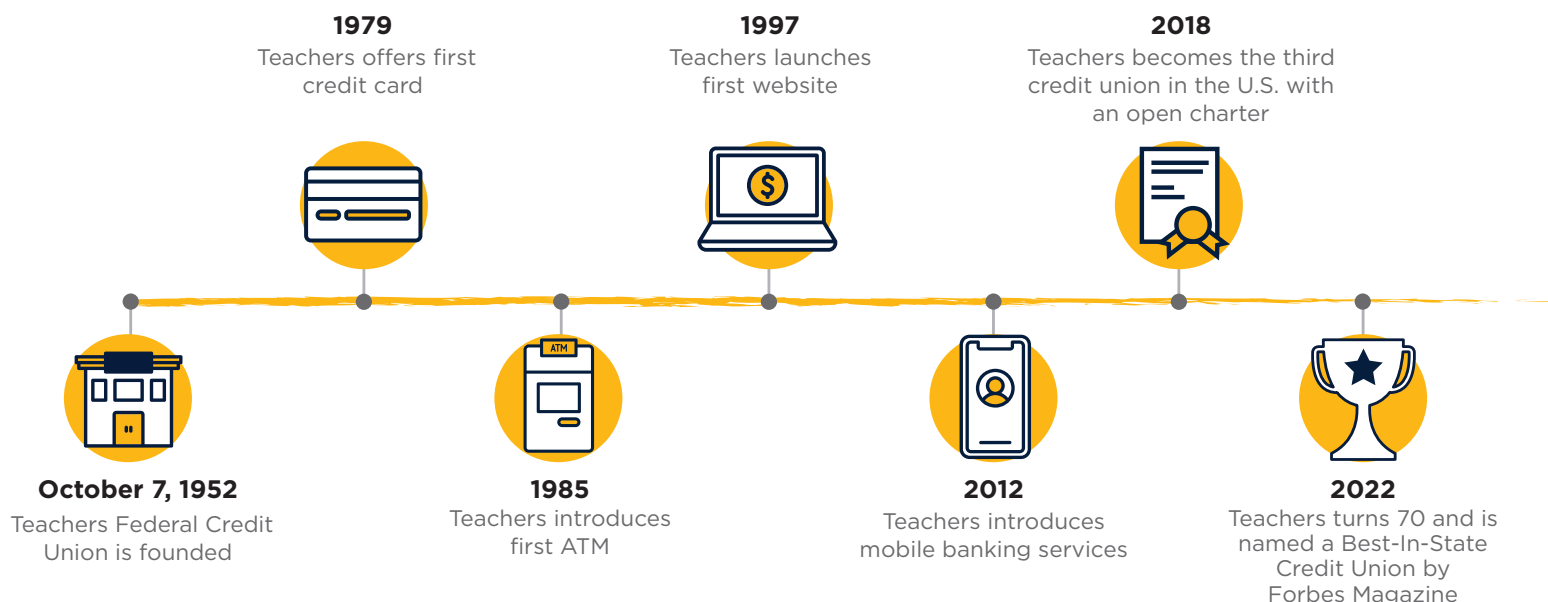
1979
Teachers offers first credit card

1997
Teachers launches first website

2018
Teachers becomes the third credit union in the U.S. with an open charter

ATM

October 7, 1952
Teachers Federal Credit Union is founded

1985
Teachers introduces first ATM

2012
Teachers introduces mobile banking services

2022
Teachers turns 70 and is named a Best-In-State Credit Union by Forbes Magazine